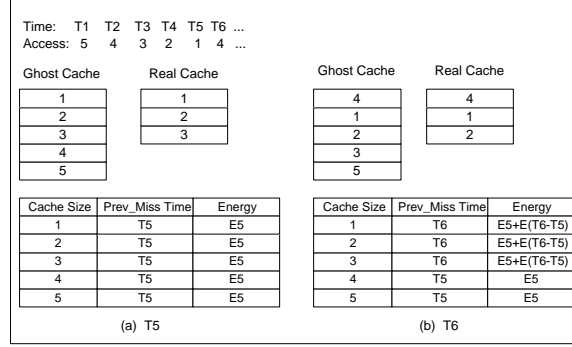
Time: T1 T2 T3 T4 T5 T6 ...
Access: 5 4 3 2 1 4 ...

Ghost Cache

| 1 |
|---|
| 2 |
| 3 |
| 4 |
| 5 |

Real Cache

| 1 |
|---|
| 2 |
| 3 |

Ghost Cache

| 4 |
|---|
| 1 |
| 2 |
| 3 |
| 5 |

Real Cache

| 4 |
|---|
| 1 |
| 2 |

| Cache Size | Prev_Miss Time | Energy |
|---|---|---|
| 1 | T5 | E5 |
| 2 | T5 | E5 |
| 3 | T5 | E5 |
| 4 | T5 | E5 |
| 5 | T5 | E5 |

(a) T5

| Cache Size | Prev_Miss Time | Energy |
|---|---|---|
| 1 | T6 | E5+E(T6-T5) |
| 2 | T6 | E5+E(T6-T5) |
| 3 | T6 | E5+E(T6-T5) |
| 4 | T5 | E5 |
| 5 | T5 | E5 |

(b) T6